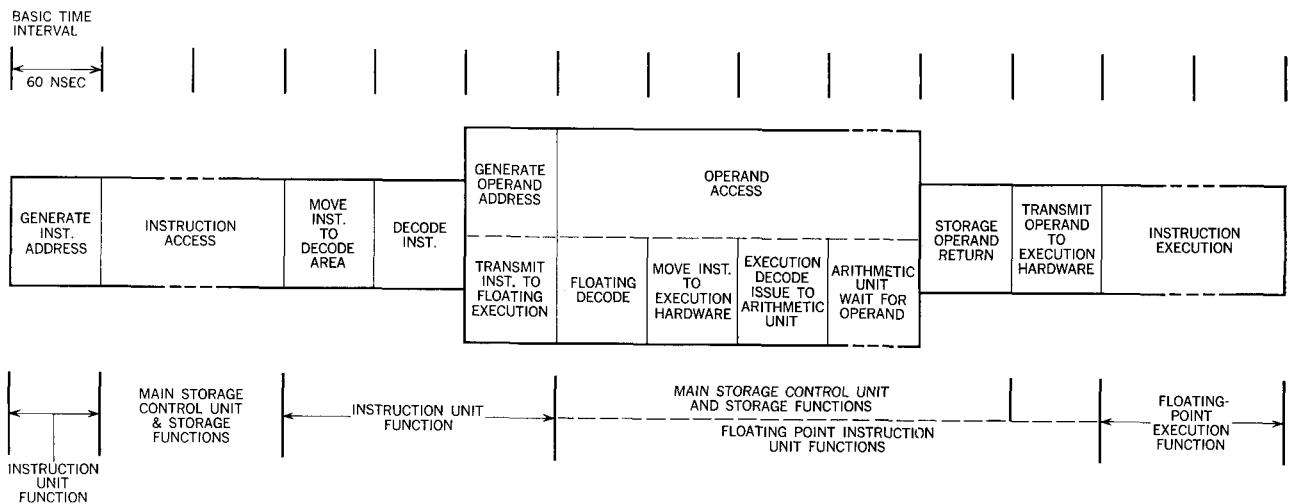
BASIC TIME INTERVAL

60 NSEC

GENERATE INST. ADDRESS

INSTRUCTION ACCESS

MOVE INST. TO DECODE AREA

DECODE INST.

GENERATE OPERAND ADDRESS

OPERAND ACCESS

TRANSMIT INST. TO FLOATING EXECUTION

FLOATING DECODE

MOVE INST. TO EXECUTION HARDWARE

EXECUTION DECODE ISSUE TO ARITHMETIC UNIT

ARITHMETIC UNIT WAIT FOR OPERAND

STORAGE OPERAND RETURN

TRANSMIT OPERAND TO EXECUTION HARDWARE

INSTRUCTION EXECUTION

INSTRUCTION UNIT FUNCTION

MAIN STORAGE CONTROL UNIT & STORAGE FUNCTIONS

INSTRUCTION UNIT FUNCTION

MAIN STORAGE CONTROL UNIT AND STORAGE FUNCTIONS

FLOATING POINT INSTRUCTION UNIT FUNCTIONS

FLOATING-POINT EXECUTION FUNCTION